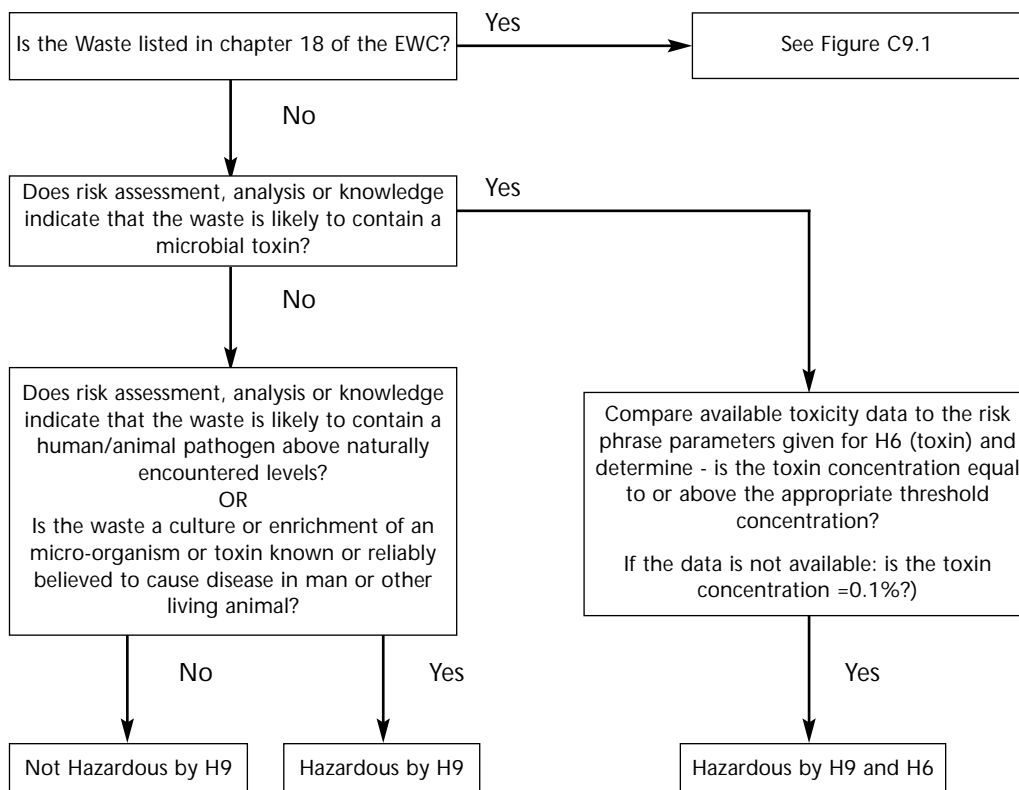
Is the Waste listed in chapter 18 of the EWC?

Yes

See Figure C9.1

No

Does risk assessment, analysis or knowledge indicate that the waste is likely to contain a microbial toxin?

Yes

No

Does risk assessment, analysis or knowledge indicate that the waste is likely to contain a human/animal pathogen above naturally encountered levels?
OR
Is the waste a culture or enrichment of an micro-organism or toxin known or reliably believed to cause disease in man or other living animal?

Compare available toxicity data to the risk phrase parameters given for H6 (toxin) and determine - is the toxin concentration equal to or above the appropriate threshold concentration?

If the data is not available: is the toxin concentration =0.1%?)

No

Yes

Yes

Not Hazardous by H9

Hazardous by H9

Hazardous by H9 and H6